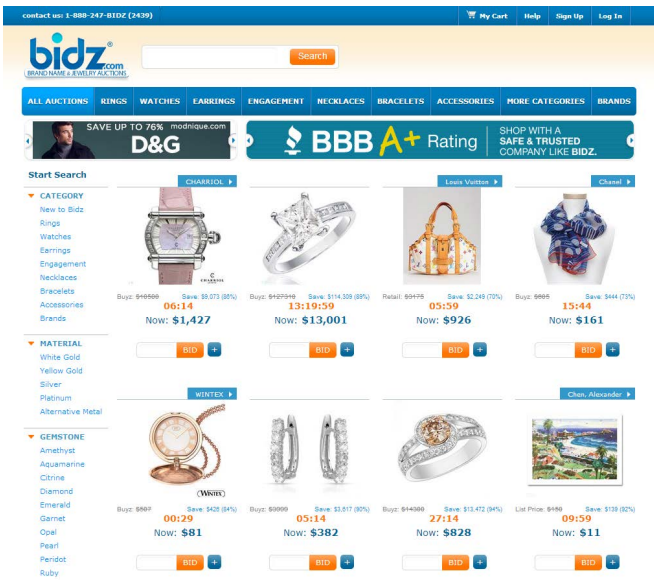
contact us: 1-888-247-BIDZ (2439)

My Cart Help Sign Up Log In

bidz.com
BRAND NAME & JEWELRY AUCTIONS

Search

ALL AUCTIONS RINGS WATCHES EARRINGS ENGAGEMENT NECKLACES BRACELETS ACCESSORIES MORE CATEGORIES BRANDS

SAVE UP TO 76% modnique.com
D&G

BBB A+ Rating SHOP WITH A SAFE & TRUSTED COMPANY LIKE BIDZ.

Start Search

CATEGORY
New to Bidz
Rings
Watches
Earrings
Engagement
Necklaces
Bracelets
Accessories
Brands

MATERIAL
White Gold
Yellow Gold
Silver
Platinum
Alternative Metal

GEMSTONE
Amethyst
Aquamarine
Citrine
Diamond
Emerald
Garnet
Opal
Pearl
Peridot
Ruby

CHARRIOL
Buy: ~~$10500~~ Save: $9,073 (86%)
06:14
Now: $1,427
BID +

Buy: ~~$127310~~ Save: $114,309 (89%)
13:19:59
Now: $13,001
BID +

Louis Vuitton
Retail: ~~$3175~~ Save: $2,249 (70%)
05:59
Now: $926
BID +

Chanel
Buy: ~~$605~~ Save: $444 (73%)
15:44
Now: $161
BID +

WINTEX
Buy: ~~$507~~ Save: $426 (84%)
00:29
Now: $81
BID +

Buy: ~~$3899~~ Save: $3,517 (90%)
05:14
Now: $382
BID +

Buy: ~~$14300~~ Save: $13,472 (94%)
27:14
Now: $828
BID +

Chen, Alexander
List Price: ~~$150~~ Save: $139 (92%)
09:59
Now: $11
BID +